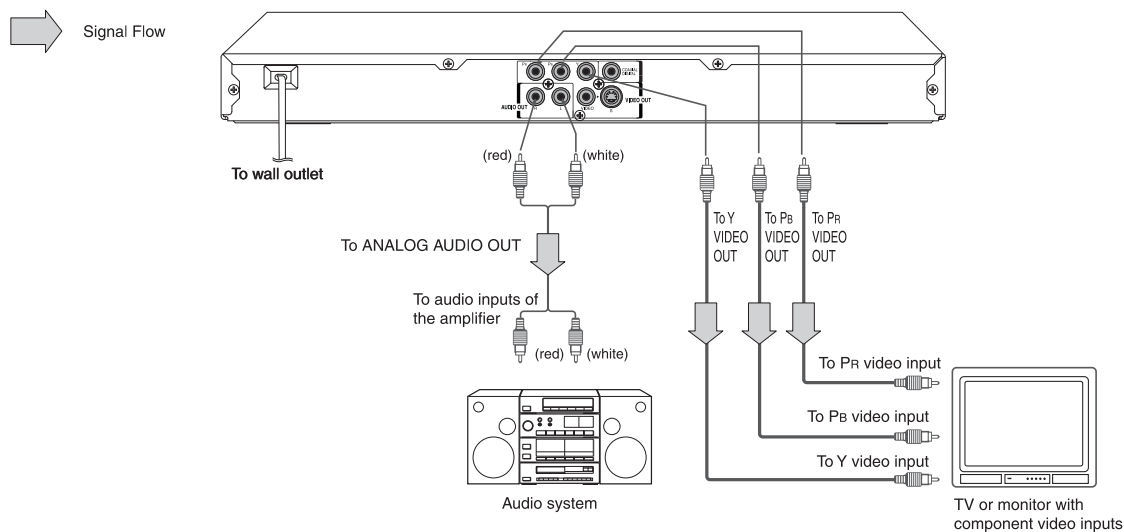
Signal Flow

AUDIO OUT

COAXIAL DIGITAL

VIDEO

VIDEO OUT

To wall outlet

(red)

(white)

To ANALOG AUDIO OUT

To audio inputs of the amplifier

(red)

(white)

Audio system

To Y VIDEO OUT

To PB VIDEO OUT

To PR VIDEO OUT

To PR video input

To PB video input

To Y video input

TV or monitor with component video inputs